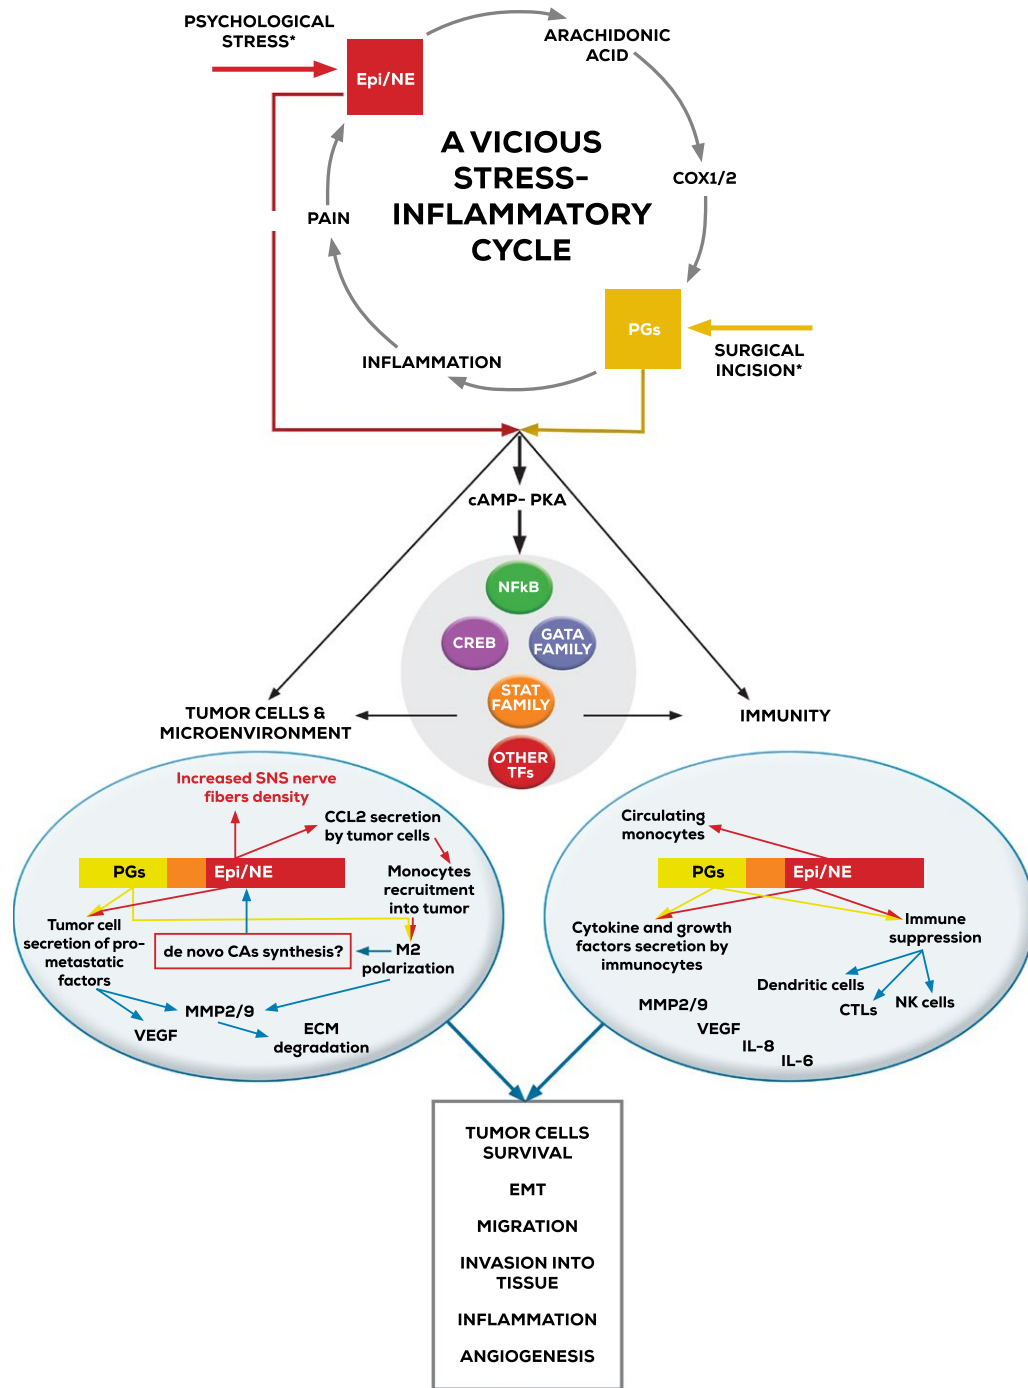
PSYCHOLOGICAL STRESS*

Epi/NE

ARACHIDONIC ACID

A VICIOUS STRESS-INFLAMMATORY CYCLE

COX1/2

PAIN

PGs

SURGICAL INCISION*

INFLAMMATION

cAMP- PKA

NFkB

CREB

GATA FAMILY

STAT FAMILY

OTHER TFs

TUMOR CELLS & MICROENVIRONMENT

IMMUNITY

Increased SNS nerve fibers density

CCL2 secretion by tumor cells

PGs

Epi/NE

Monocytes recruitment into tumor

Tumor cell secretion of pro-metastatic factors

de novo CAs synthesis?

M2 polarization

MMP2/9

VEGF

ECM degradation

Circulating monocytes

PGs

Epi/NE

Cytokine and growth factors secretion by immunocytes

Immune suppression

Dendritic cells

MMP2/9

CTLs

NK cells

VEGF

IL-8

IL-6

TUMOR CELLS SURVIVAL

EMT

MIGRATION

INVASION INTO TISSUE

INFLAMMATION

ANGIOGENESIS